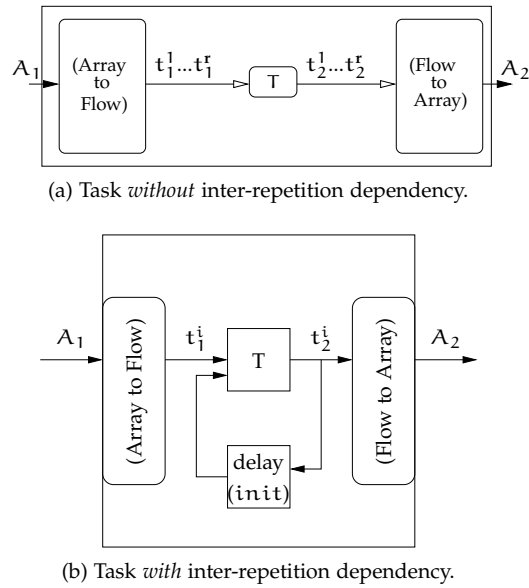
$A_1$ (Array to Flow) $t_1^1 ... t_1^r$ T $t_2^1 ... t_2^r$ (Flow to Array) $A_2$

(a) Task *without* inter-repetition dependency.

$A_1$ (Array to Flow) $t_1^i$ T $t_2^i$ (Flow to Array) $A_2$

delay (init)

(b) Task *with* inter-repetition dependency.